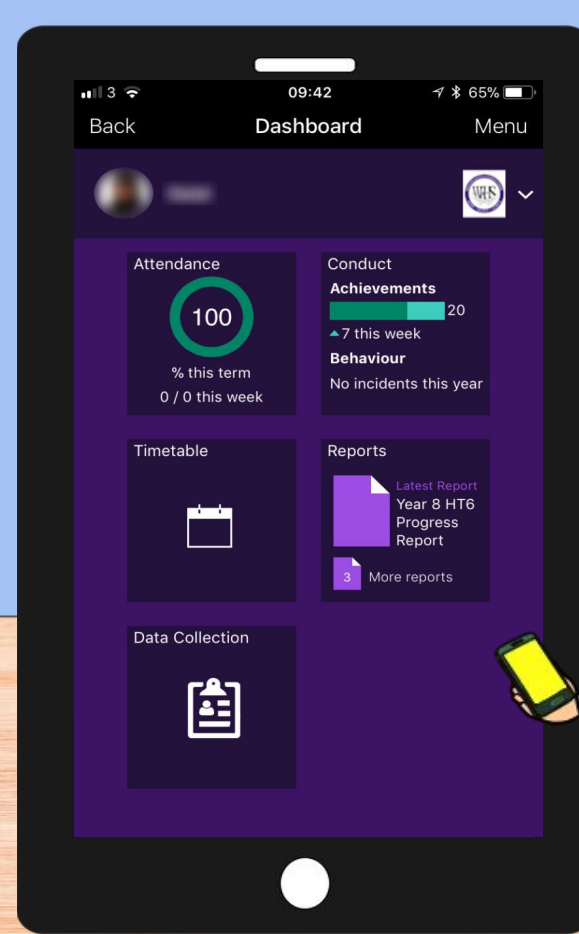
3 09:42 65%

Back Dashboard Menu

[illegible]

Attendance
100
% this term
0 / 0 this week

Conduct
Achievements
20
7 this week
Behaviour
No incidents this year

Timetable

Reports
Latest Report
Year 8 HT6 Progress Report
3 More reports

Data Collection